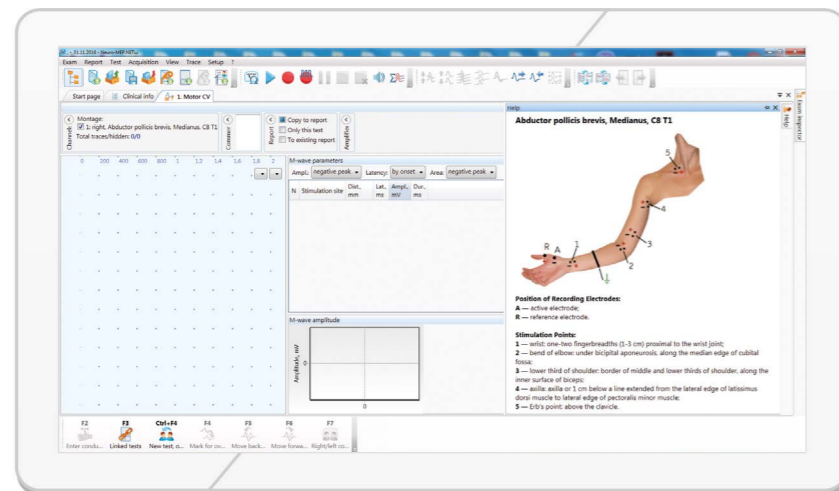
31.11.2016 - Neuro-MEP.NET

Exam Report Test Acquisition View Trace Setup ?

Start page Clinical info 1. Motor CV

Channels
Montage:
1: right, Abductor pollicis brevis, Medianus, C8 T1
Total traces/hidden: 0/0

Comment

Report
Copy to report
Only this test
To existing report

Amplifier

0 200 400 600 800 1 1.2 1.4 1.6 1.8 2

M-wave parameters
Ampl.: negative peak Latency: by onset Area: negative peak

| N | Stimulation site | Dist., mm | Lat., ms | Ampl., mV | Dur., ms |
|---|---|---|---|---|---|

M-wave amplitude
Amplitude, mV
0
0

Help
Abductor pollicis brevis, Medianus, C8 T1

R A 1 2 3 4 5

Position of Recording Electrodes:
A — active electrode;
R — reference electrode.

Stimulation Points:
1 — wrist: one-two fingerbreadths (1-3 cm) proximal to the wrist joint;
2 — bend of elbow: under bicipital aponeurosis, along the median edge of cubital fossa;
3 — lower third of shoulder: border of middle and lower thirds of shoulder, along the inner surface of biceps;
4 — axilla: axilla or 1 cm below a line extended from the lateral edge of latissimus dorsi muscle to lateral edge of pectoralis minor muscle;
5 — Erb's point: above the clavicle.

Exam inspector
Help

F2 Enter condu...
F3 Linked tests
Ctrl+F4 New test; o...
F4 Mark for ov...
F5 Move back...
F6 Move forwa...
F7 Right/left co...